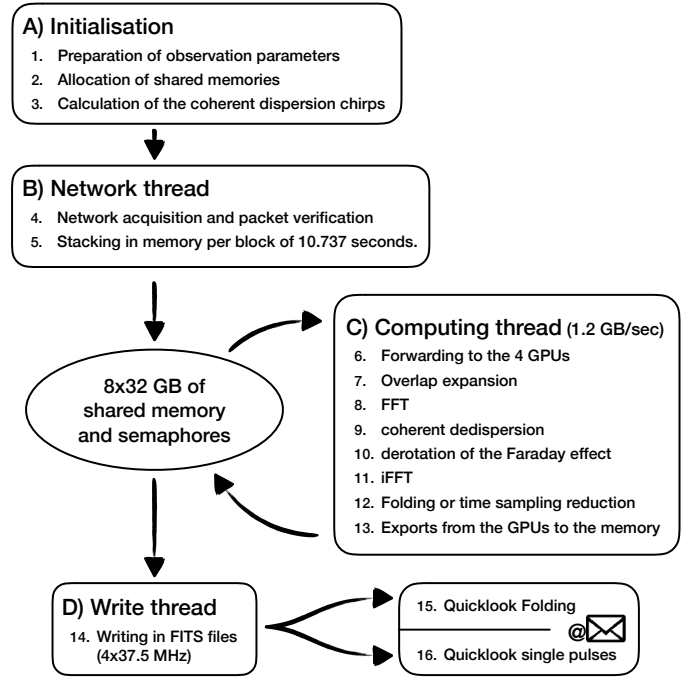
A) Initialisation

1. Preparation of observation parameters
2. Allocation of shared memories
3. Calculation of the coherent dispersion chirps

B) Network thread

4. Network acquisition and packet verification
5. Stacking in memory per block of 10.737 seconds.

8x32 GB of shared memory and semaphores

C) Computing thread (1.2 GB/sec)

6. Forwarding to the 4 GPUs
7. Overlap expansion
8. FFT
9. coherent dedispersion
10. derotation of the Faraday effect
11. iFFT
12. Folding or time sampling reduction
13. Exports from the GPUs to the memory

D) Write thread

14. Writing in FITS files (4x37.5 MHz)

15. Quicklook Folding

@

16. Quicklook single pulses